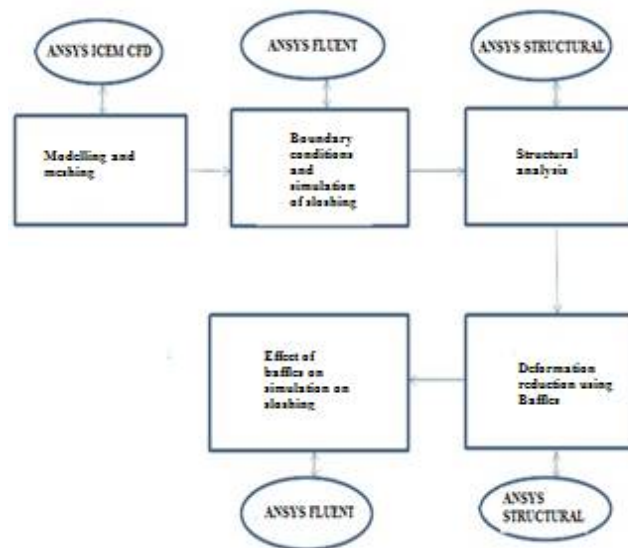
ANSYS ICEM CFD

ANSYS FLUENT

ANSYS STRUCTURAL

Modelling and meshing

Boundary conditions and simulation of sloshing

Structural analysis

Effect of baffles on simulation on sloshing

Deformation reduction using Baffles

ANSYS FLUENT

ANSYS STRUCTURAL